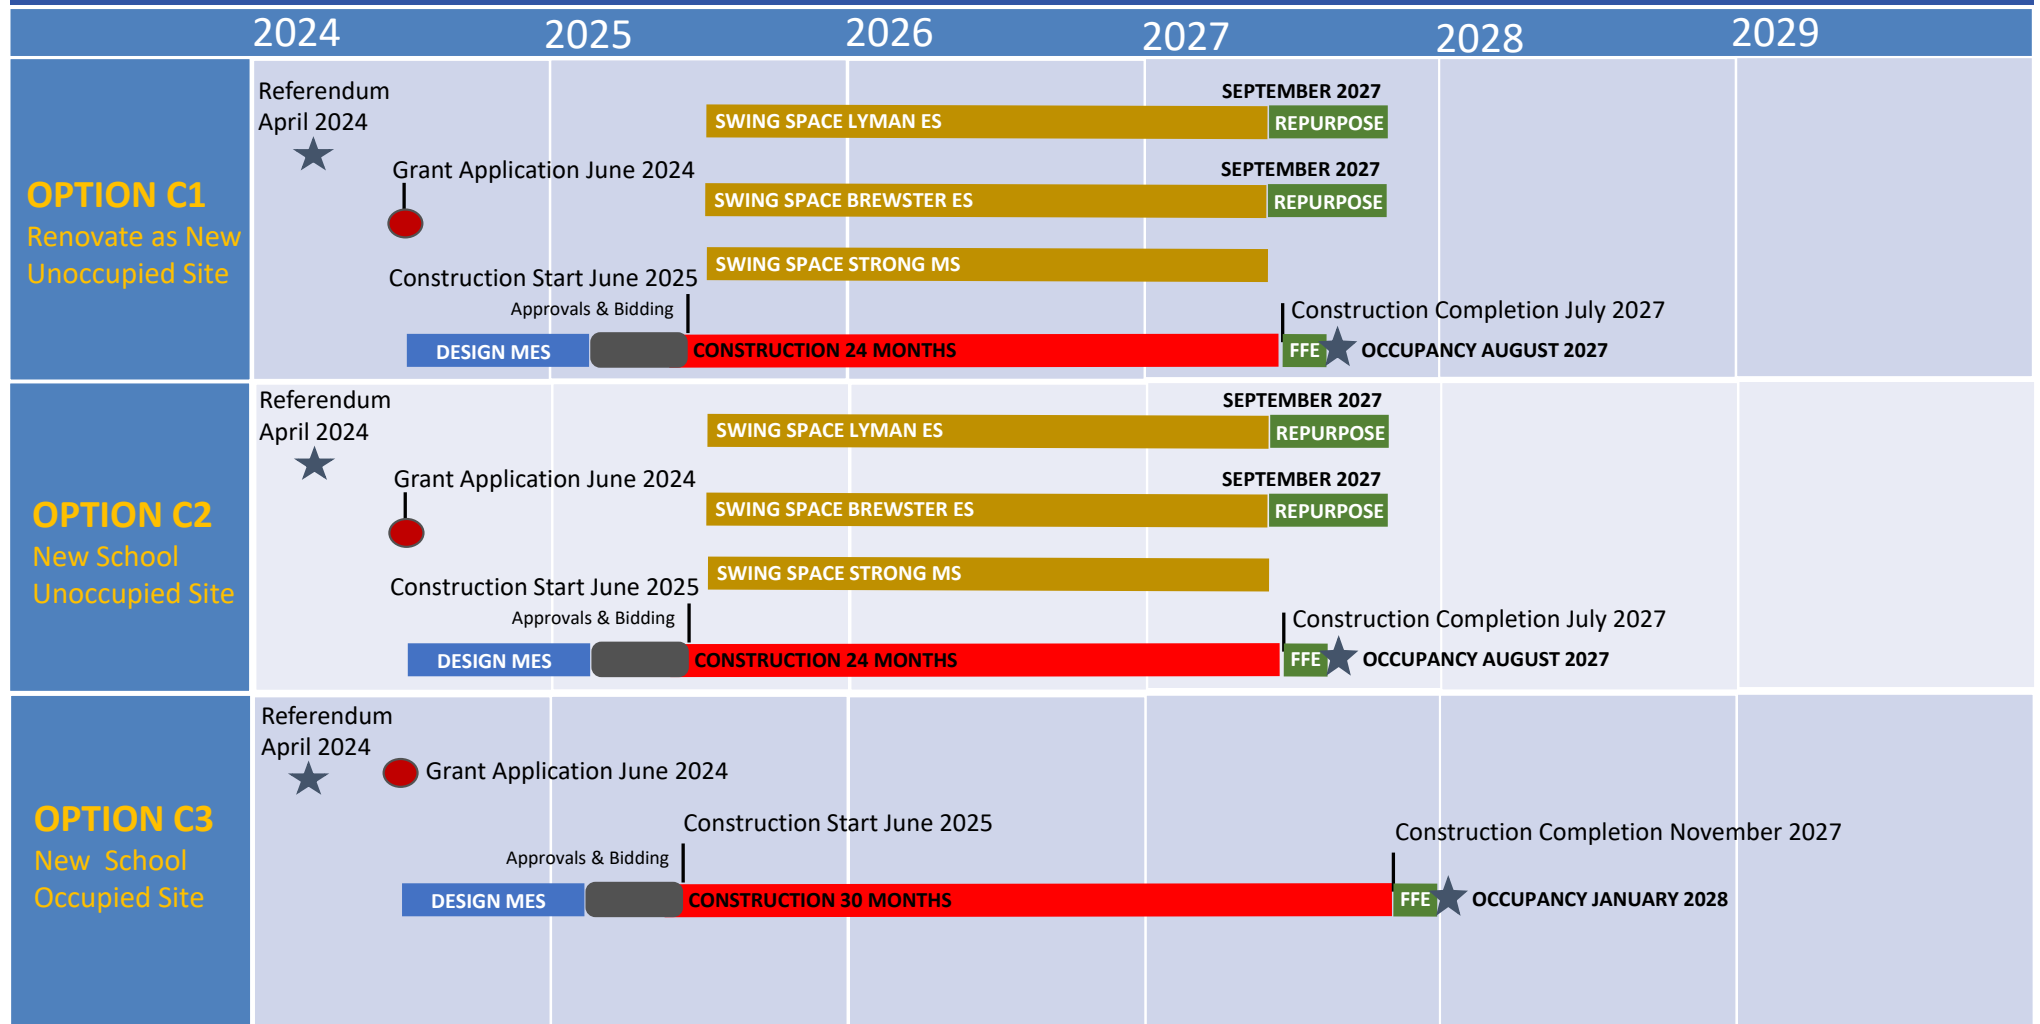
2024 2025 2026 2027 2028 2029

OPTION C1
Renovate as New
Unoccupied Site

Referendum
April 2024

Grant Application June 2024

SEPTEMBER 2027
SWING SPACE LYMAN ES
REPURPOSE

SEPTEMBER 2027
SWING SPACE BREWSTER ES
REPURPOSE

SWING SPACE STRONG MS

Construction Start June 2025
Approvals & Bidding
Construction Completion July 2027

DESIGN MES
CONSTRUCTION 24 MONTHS
FFE
OCCUPANCY AUGUST 2027

OPTION C2
New School
Unoccupied Site

Referendum
April 2024

Grant Application June 2024

SEPTEMBER 2027
SWING SPACE LYMAN ES
REPURPOSE

SEPTEMBER 2027
SWING SPACE BREWSTER ES
REPURPOSE

SWING SPACE STRONG MS

Construction Start June 2025
Approvals & Bidding
Construction Completion July 2027

DESIGN MES
CONSTRUCTION 24 MONTHS
FFE
OCCUPANCY AUGUST 2027

OPTION C3
New School
Occupied Site

Referendum
April 2024
Grant Application June 2024

Construction Start June 2025
Approvals & Bidding
Construction Completion November 2027

DESIGN MES
CONSTRUCTION 30 MONTHS
FFE
OCCUPANCY JANUARY 2028